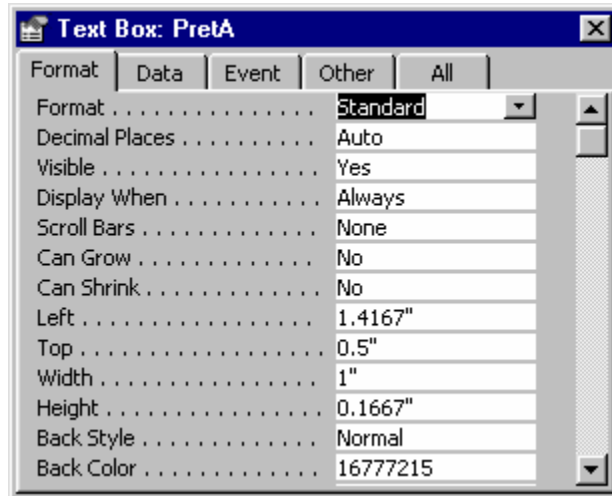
Text Box: PretA

Format | Data | Event | Other | All

| | |
|---|---|
| Format . . . . . . . . . . . . . . . | Standard |
| Decimal Places . . . . . . . . . . | Auto |
| Visible . . . . . . . . . . . . . . . . | Yes |
| Display When . . . . . . . . . . . | Always |
| Scroll Bars . . . . . . . . . . . . . | None |
| Can Grow . . . . . . . . . . . . . . | No |
| Can Shrink . . . . . . . . . . . . . | No |
| Left . . . . . . . . . . . . . . . . . . | 1.4167" |
| Top . . . . . . . . . . . . . . . . . . | 0.5" |
| Width . . . . . . . . . . . . . . . . | 1" |
| Height . . . . . . . . . . . . . . . . | 0.1667" |
| Back Style . . . . . . . . . . . . . | Normal |
| Back Color . . . . . . . . . . . . . | 16777215 |